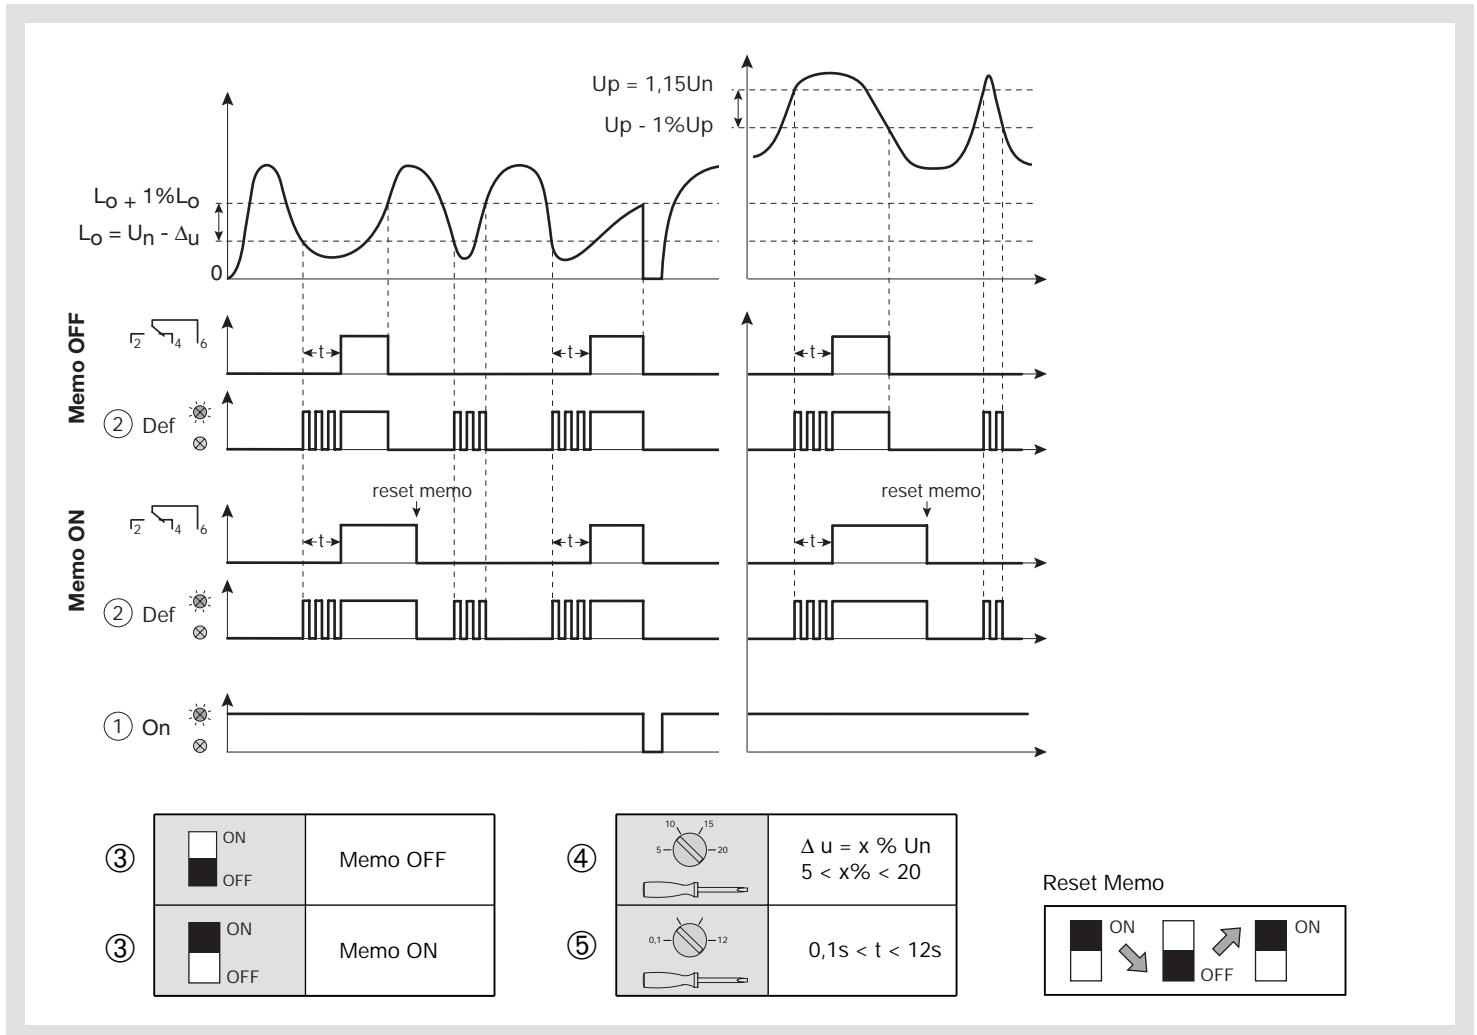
Up = 1,15Un
Up - 1%Up
$L_o + 1\%L_o$
$L_o = U_n - \Delta_u$
0

Memo OFF
2 4 6
t
t
t
② Def

Memo ON
reset memo
reset memo
2 4 6
t
t
t
② Def

① On

| | |
|---|---|
| ON OFF | Memo OFF |
| ON OFF | Memo ON |

③
③

④
10 15
5 20
$\Delta$ u = x % Un
5 < x% < 20

⑤
0,1 12
0,1s < t < 12s

Reset Memo
ON OFF ON